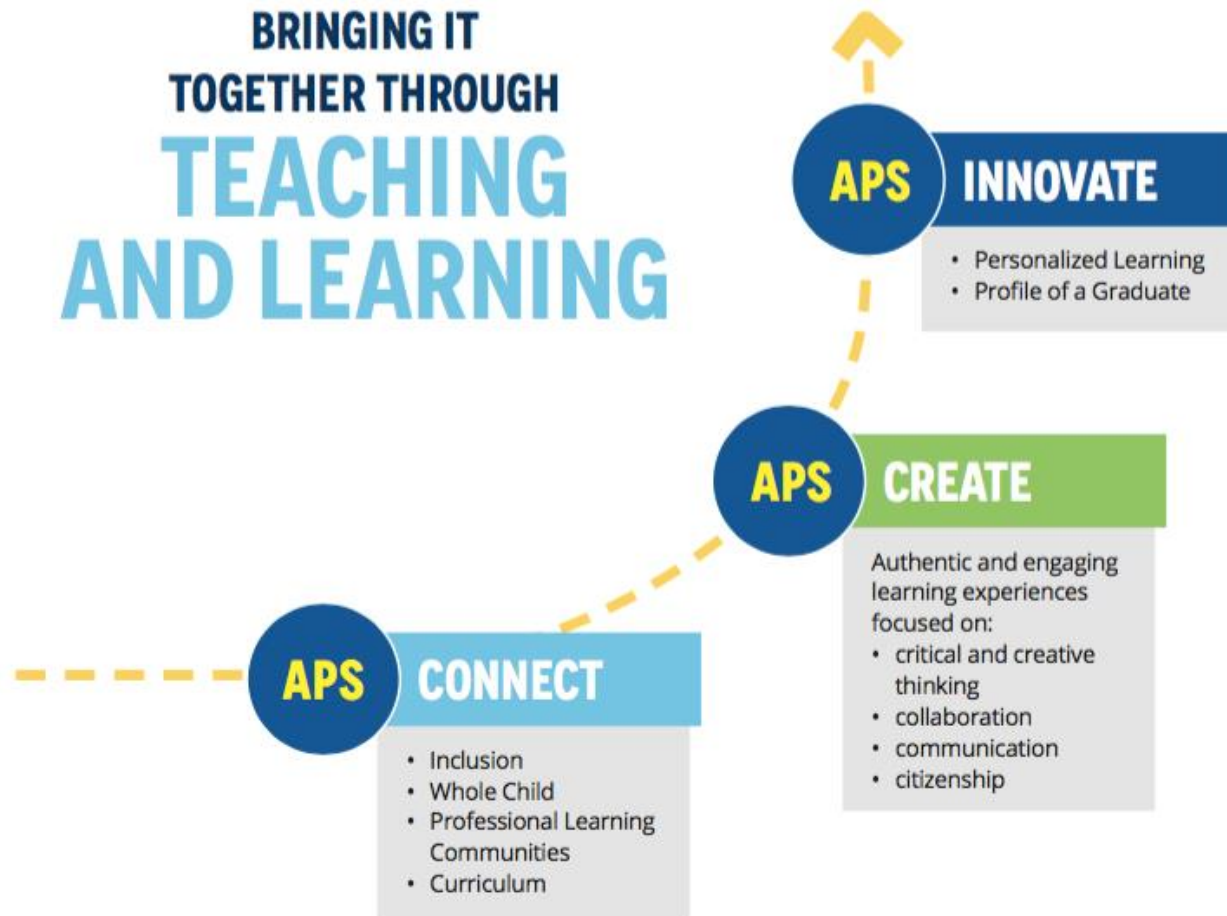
BRINGING IT TOGETHER THROUGH TEACHING AND LEARNING

APS INNOVATE

• Personalized Learning
• Profile of a Graduate

APS CREATE

Authentic and engaging learning experiences focused on:
• critical and creative thinking
• collaboration
• communication
• citizenship

APS CONNECT

• Inclusion
• Whole Child
• Professional Learning Communities
• Curriculum